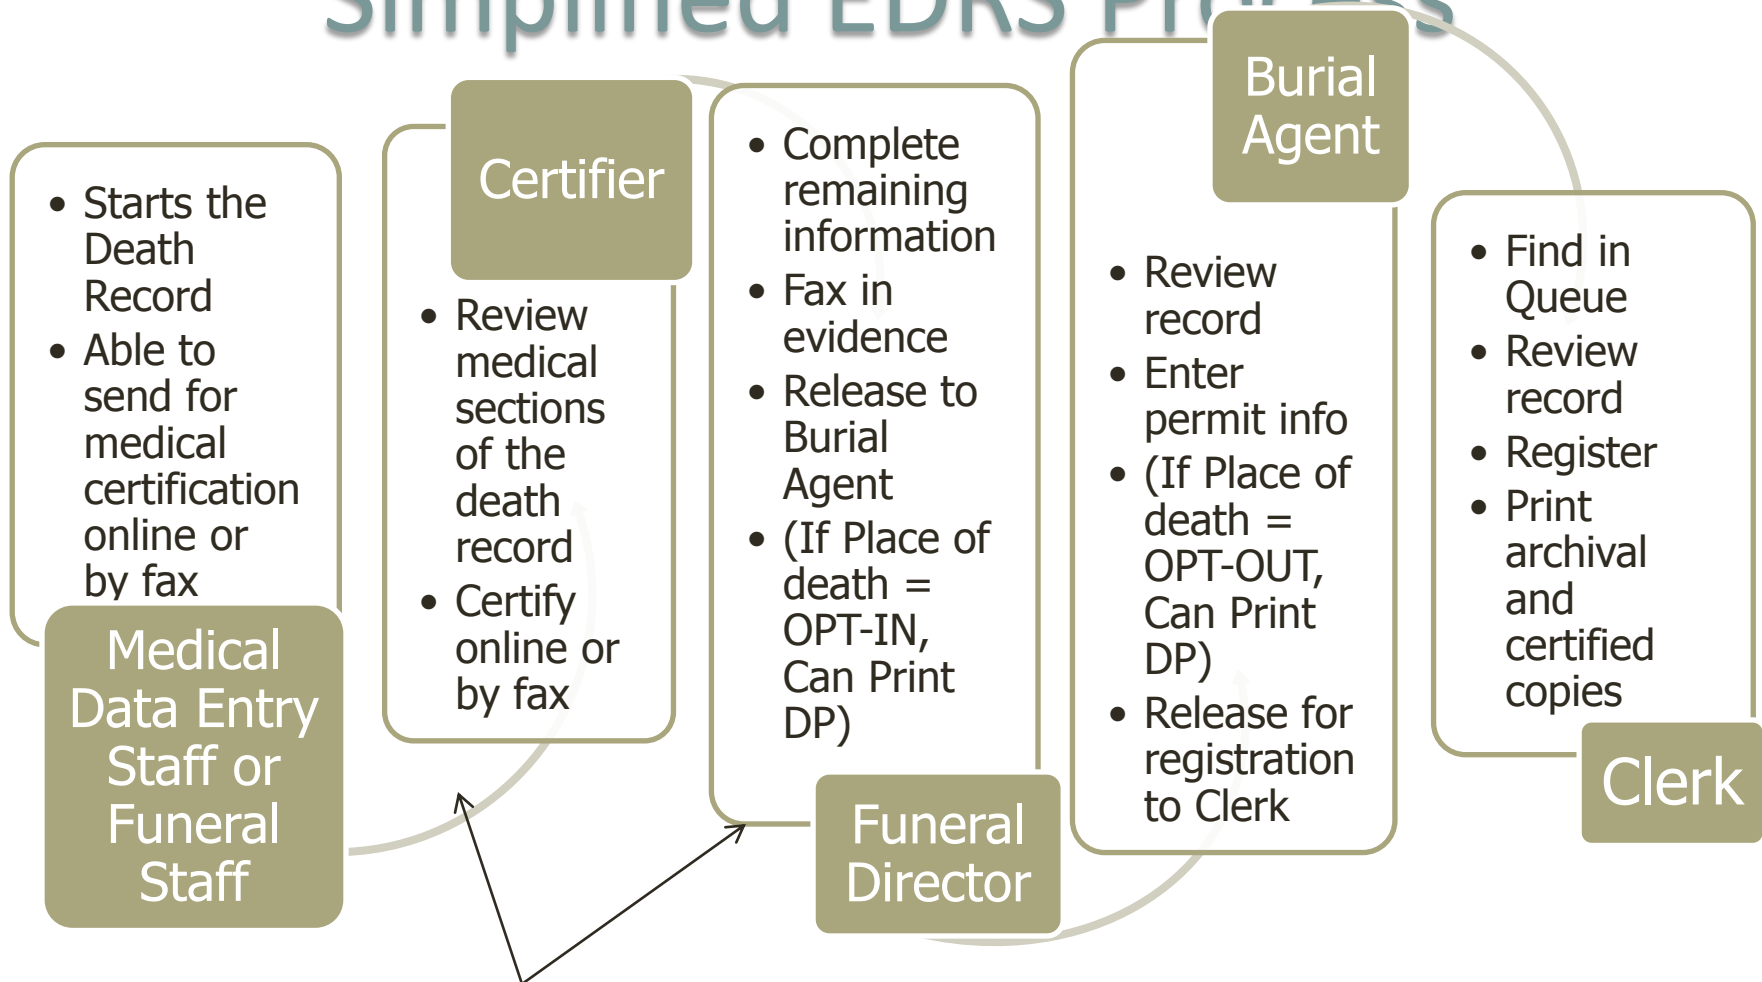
Simplified EDRS Pro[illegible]

- Starts the Death Record
- Able to send for medical certification online or by fax

Medical Data Entry Staff or Funeral Staff

Certifier

- Review medical sections of the death record
- Certify online or by fax

- Complete remaining information
- Fax in evidence
- Release to Burial Agent
- (If Place of death = OPT-IN, Can Print DP)

Funeral Director

Burial Agent

- Review record
- Enter permit info
- (If Place of death = OPT-OUT, Can Print DP)
- Release for registration to Clerk

- Find in Queue
- Review record
- Register
- Print archival and certified copies

Clerk